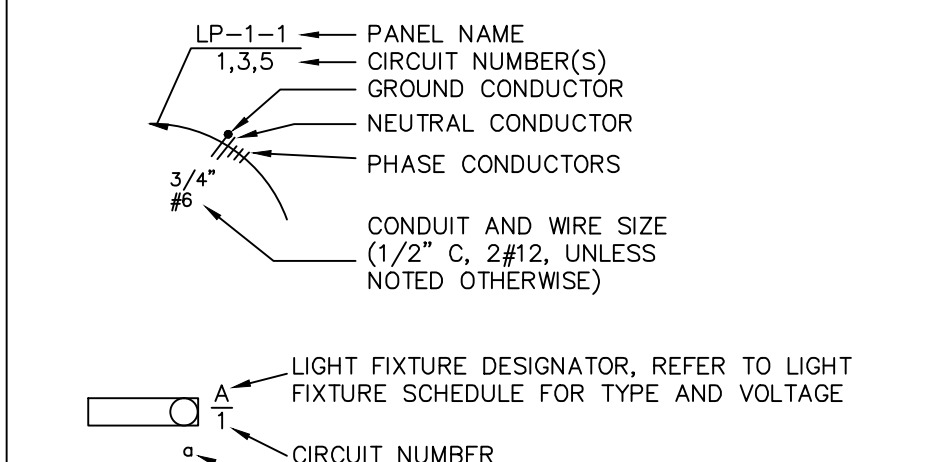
LP–1–1 PANEL NAME
1,3,5 CIRCUIT NUMBER(S)
GROUND CONDUCTOR
NEUTRAL CONDUCTOR
PHASE CONDUCTORS
3/4"
#6
CONDUIT AND WIRE SIZE (1/2" C, 2#12, UNLESS NOTED OTHERWISE)

A
1
LIGHT FIXTURE DESIGNATOR, REFER TO LIGHT FIXTURE SCHEDULE FOR TYPE AND VOLTAGE
a
CIRCUIT NUMBER